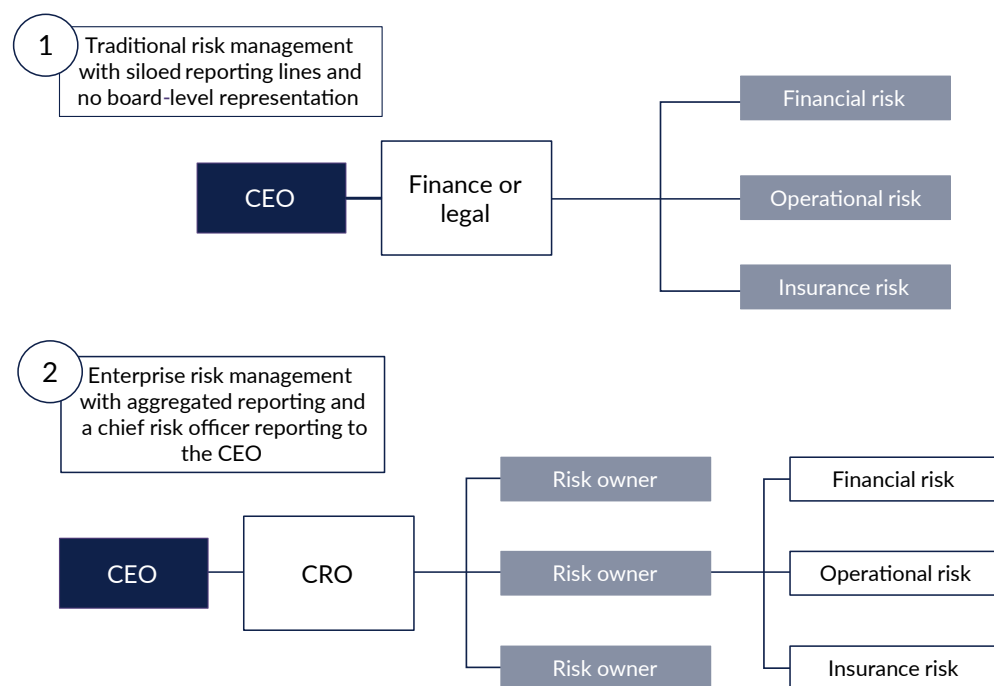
1

Traditional risk management with siloed reporting lines and no board-level representation

CEO

Finance or legal

Financial risk

Operational risk

Insurance risk

2

Enterprise risk management with aggregated reporting and a chief risk officer reporting to the CEO

CEO

CRO

Risk owner

Risk owner

Risk owner

Financial risk

Operational risk

Insurance risk